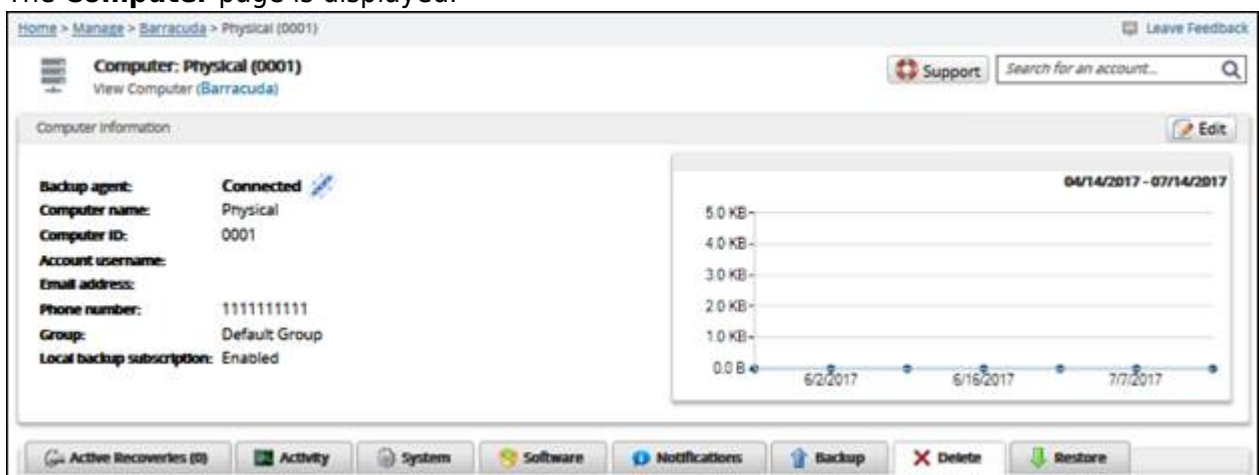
The **Computer** page is displayed.

Home > Manage > Barracuda > Physical (0001)

Leave Feedback

Computer: Physical (0001)
View Computer (Barracuda)

Support

Search for an account...

Computer Information

Edit

| | |
|---|---|
| **Backup agent:** | **Connected** |
| **Computer name:** | Physical |
| **Computer ID:** | 0001 |
| **Account username:** | |
| **Email address:** | |
| **Phone number:** | 1111111111 |
| **Group:** | Default Group |
| **Local backup subscription:** | Enabled |

**04/14/2017 - 07/14/2017**

5.0 KB
4.0 KB
3.0 KB
2.0 KB
1.0 KB
0.0 B

6/2/2017
6/16/2017
7/7/2017

Active Recoveries (0)
Activity
System
Software
Notifications
Backup
Delete
Restore